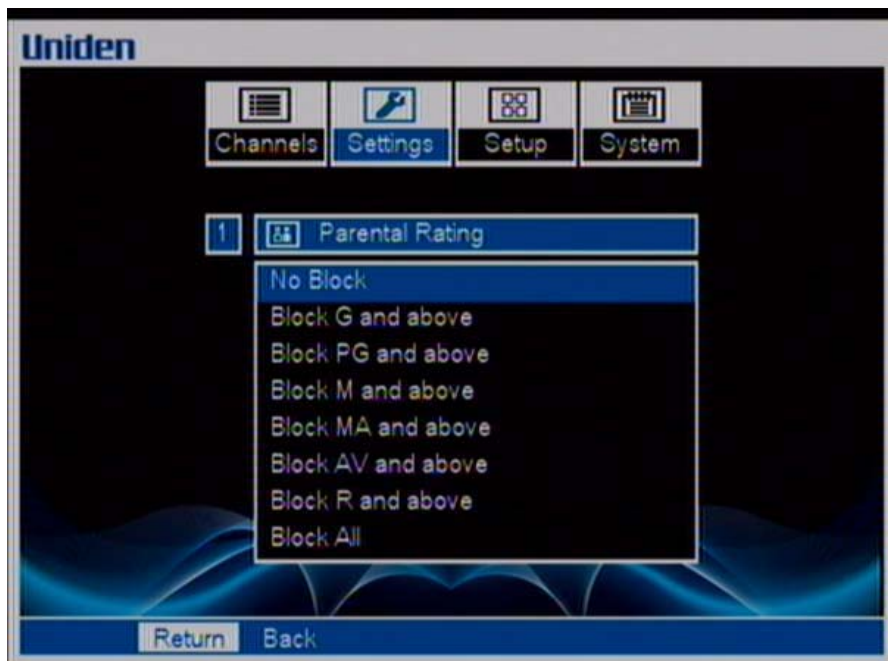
Uniden

Channels
Settings
Setup
System

1
Parental Rating

No Block
Block G and above
Block PG and above
Block M and above
Block MA and above
Block AV and above
Block R and above
Block All

Return
Back